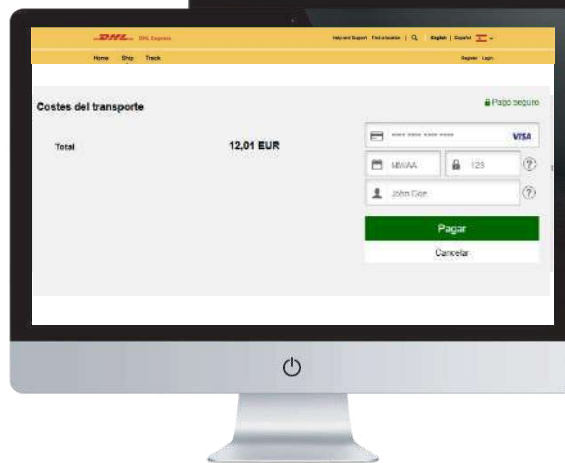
DHL DHL Express

Help and Support Find a location | English | Español

Home Ship Track

Register Login

Costes del transporte

Pago seguro

Total

12,01 EUR

**** **** **** ****

VISA

MM/AA

123

John Doe

Pagar

Cancelar